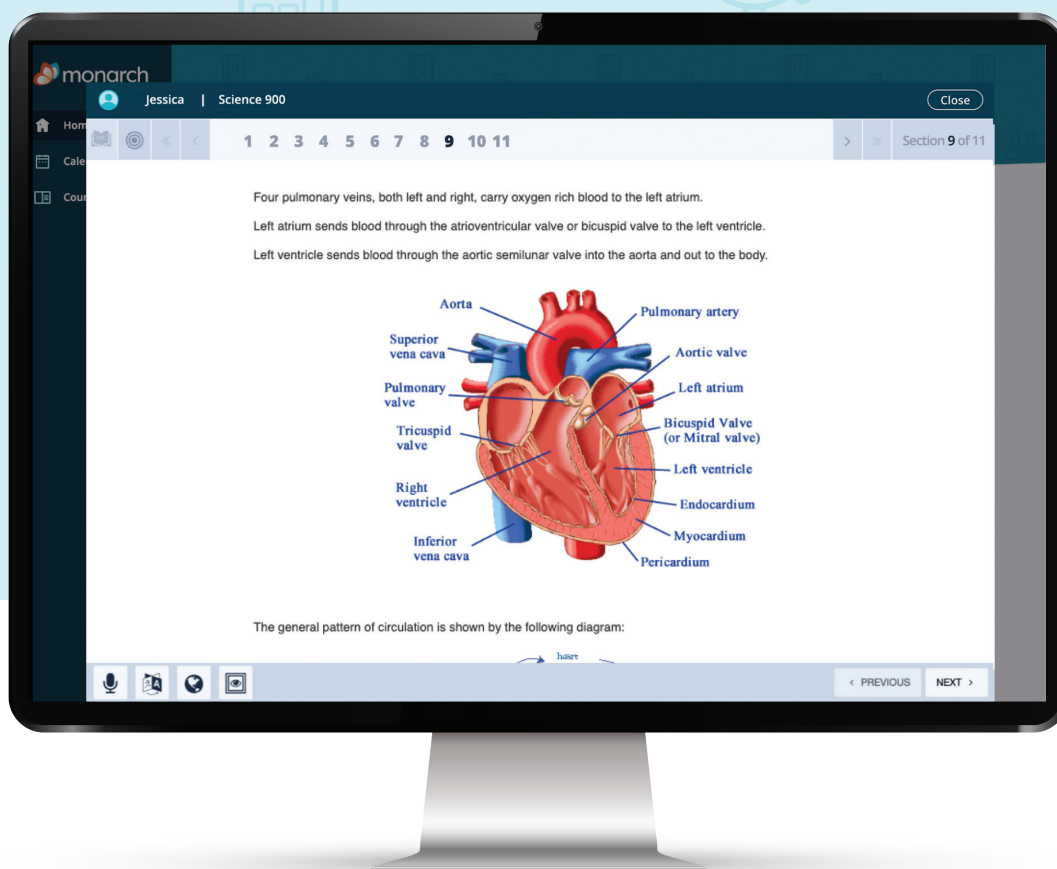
monarch

Hom
Cale
Cour

Jessica | Science 900

Close

1 2 3 4 5 6 7 8 9 10 11

Section 9 of 11

Four pulmonary veins, both left and right, carry oxygen rich blood to the left atrium.

Left atrium sends blood through the atrioventricular valve or bicuspid valve to the left ventricle.

Left ventricle sends blood through the aortic semilunar valve into the aorta and out to the body.

Aorta
Superior vena cava
Pulmonary valve
Tricuspid valve
Right ventricle
Inferior vena cava
Pulmonary artery
Aortic valve
Left atrium
Bicuspid Valve (or Mitral valve)
Left ventricle
Endocardium
Myocardium
Pericardium

The general pattern of circulation is shown by the following diagram:

heart

‹ PREVIOUS

NEXT ›